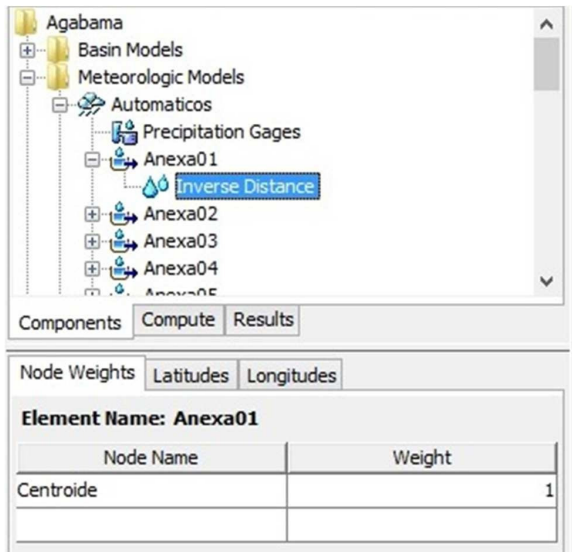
Agabama
Basin Models
Meteorologic Models
Automaticos
Precipitation Gages
Anexa01
Inverse Distance
Anexa02
Anexa03
Anexa04
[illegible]

Components | Compute | Results

Node Weights | Latitudes | Longitudes

**Element Name: Anexa01**

| Node Name | Weight |
|---|---|
| Centroide | 1 |
| | |